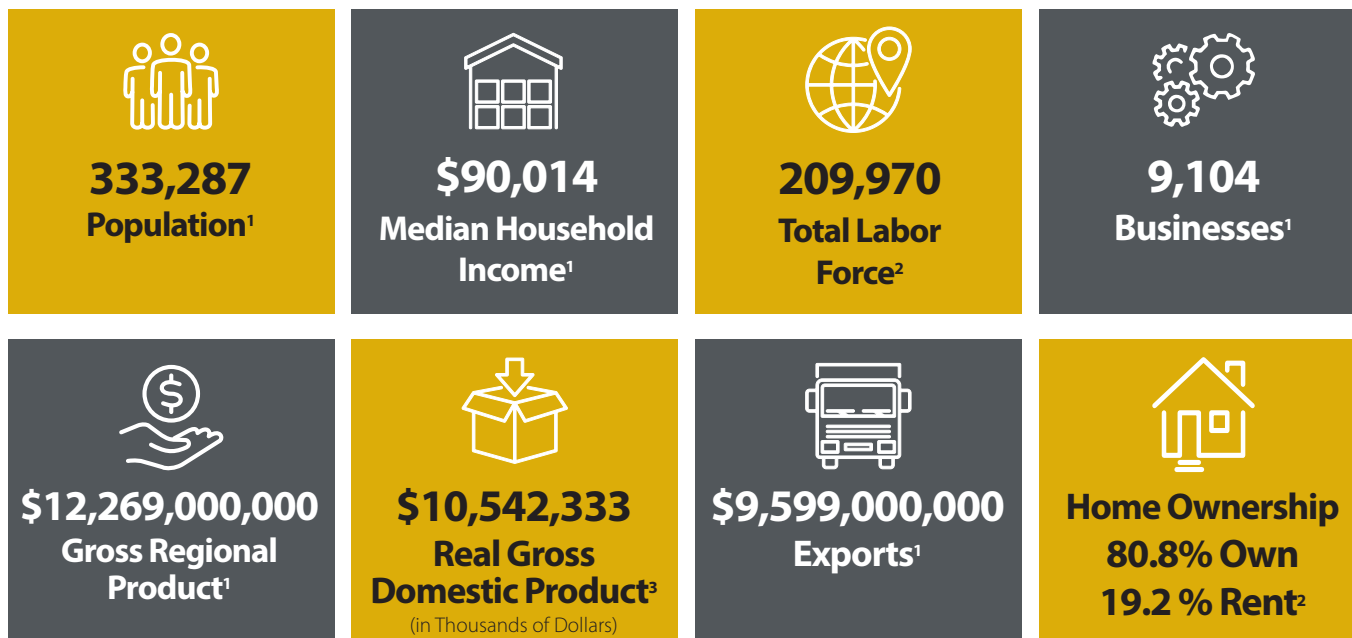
333,287
Population$^1$

$90,014
Median Household Income$^1$

209,970
Total Labor Force$^2$

9,104
Businesses$^1$

$12,269,000,000
Gross Regional Product$^1$

$10,542,333
Real Gross Domestic Product$^3$
(in Thousands of Dollars)

$9,599,000,000
Exports$^1$

Home Ownership
80.8% Own
19.2 % Rent$^2$